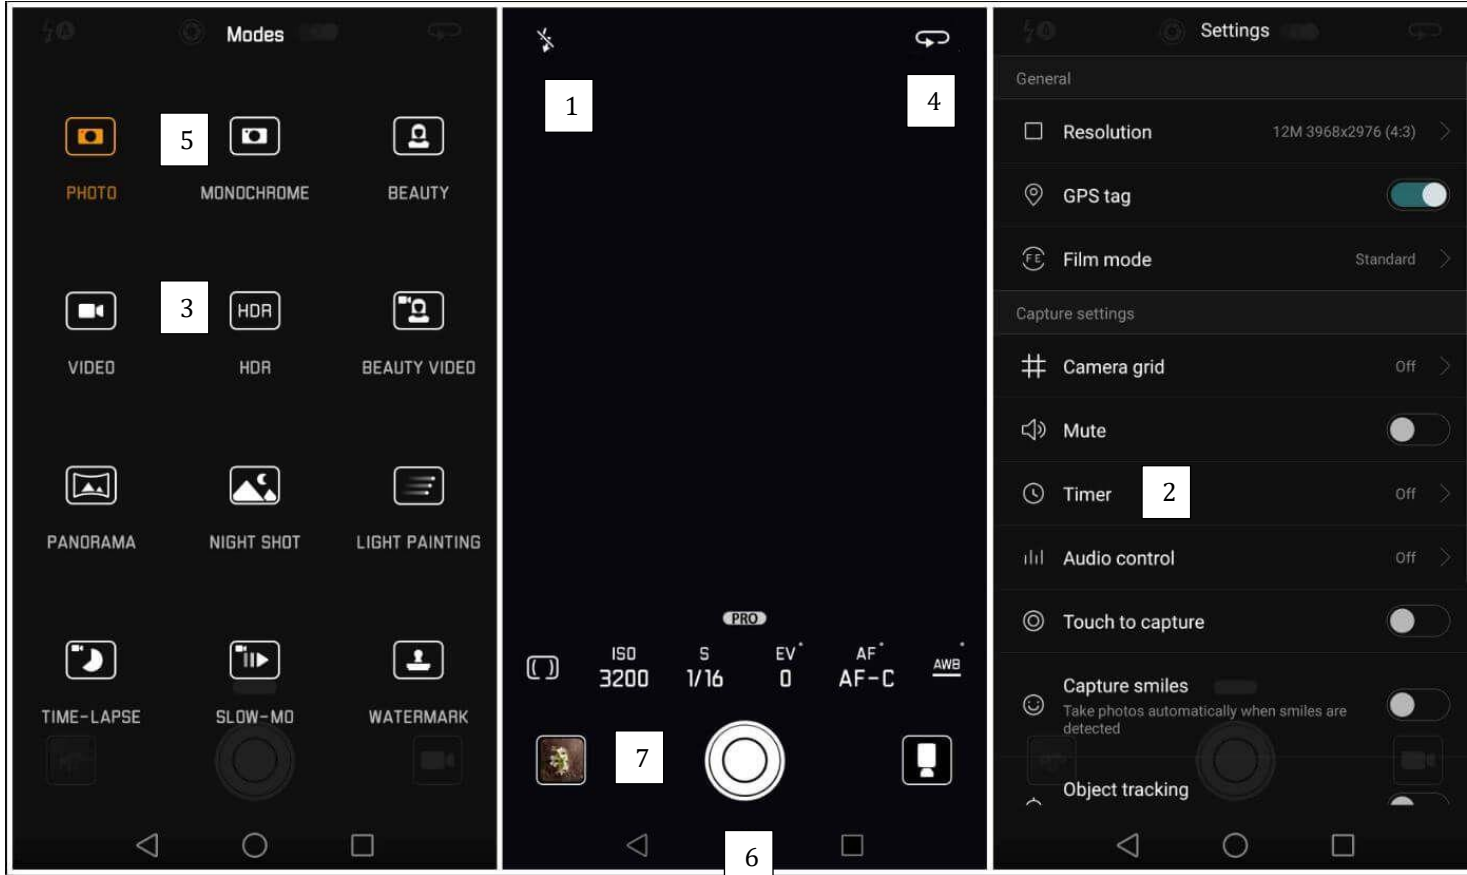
Modes

5

PHOTO

MONOCHROME

BEAUTY

3

VIDEO

HDR

HDR

BEAUTY VIDEO

PANORAMA

NIGHT SHOT

LIGHT PAINTING

TIME-LAPSE

SLOW-MO

WATERMARK

1

4

PRO

ISO 3200

S 1/16

EV 0

AF AF-C

AWB

7

6

Settings

General

Resolution 12M 3968x2976 (4:3)

GPS tag

Film mode Standard

Capture settings

Camera grid Off

Mute

Timer 2 Off

Audio control Off

Touch to capture

Capture smiles
Take photos automatically when smiles are detected

Object tracking